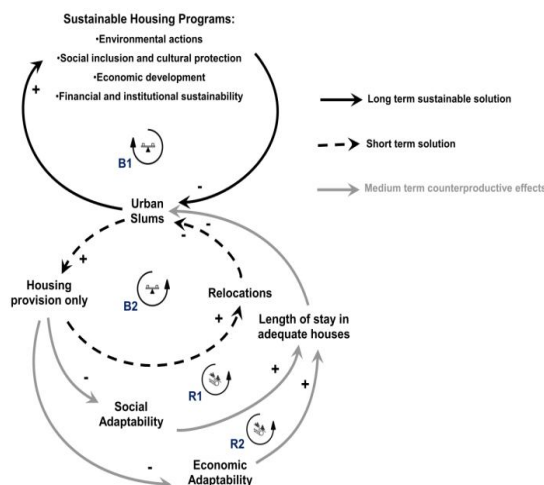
Sustainable Housing Programs:
•Environmental actions
•Social inclusion and cultural protection
•Economic development
•Financial and institutional sustainability

+

B1

-

Long term sustainable solution

Short term solution

Medium term counterproductive effects

Urban Slums

-

-

+

Housing provision only

B2

Relocations

+

Length of stay in adequate houses

-

+

Social Adaptability

R1

+

R2

-

Economic Adaptability